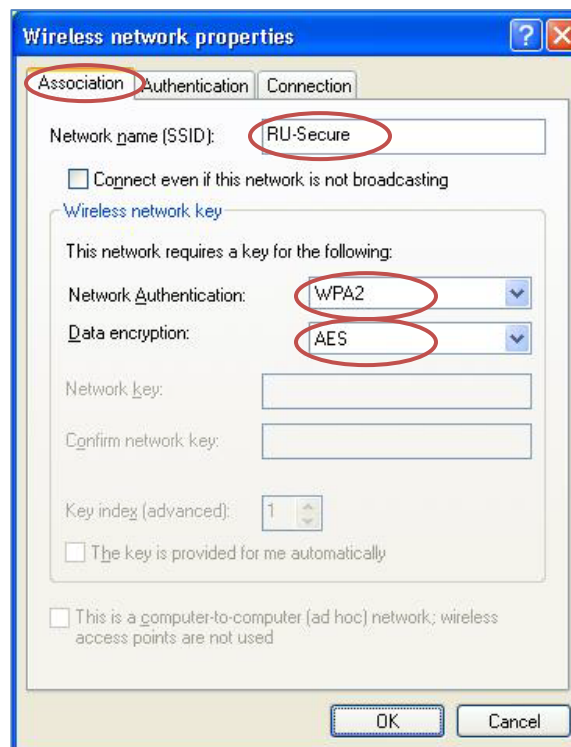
Wireless network properties

?

Association | Authentication | Connection

Network name (SSID): RU-Secure

Connect even if this network is not broadcasting

Wireless network key

This network requires a key for the following:

Network Authentication: WPA2

Data encryption: AES

Network key:

Confirm network key:

Key index (advanced): 1

The key is provided for me automatically

This is a computer-to-computer (ad hoc) network; wireless access points are not used

OK

Cancel